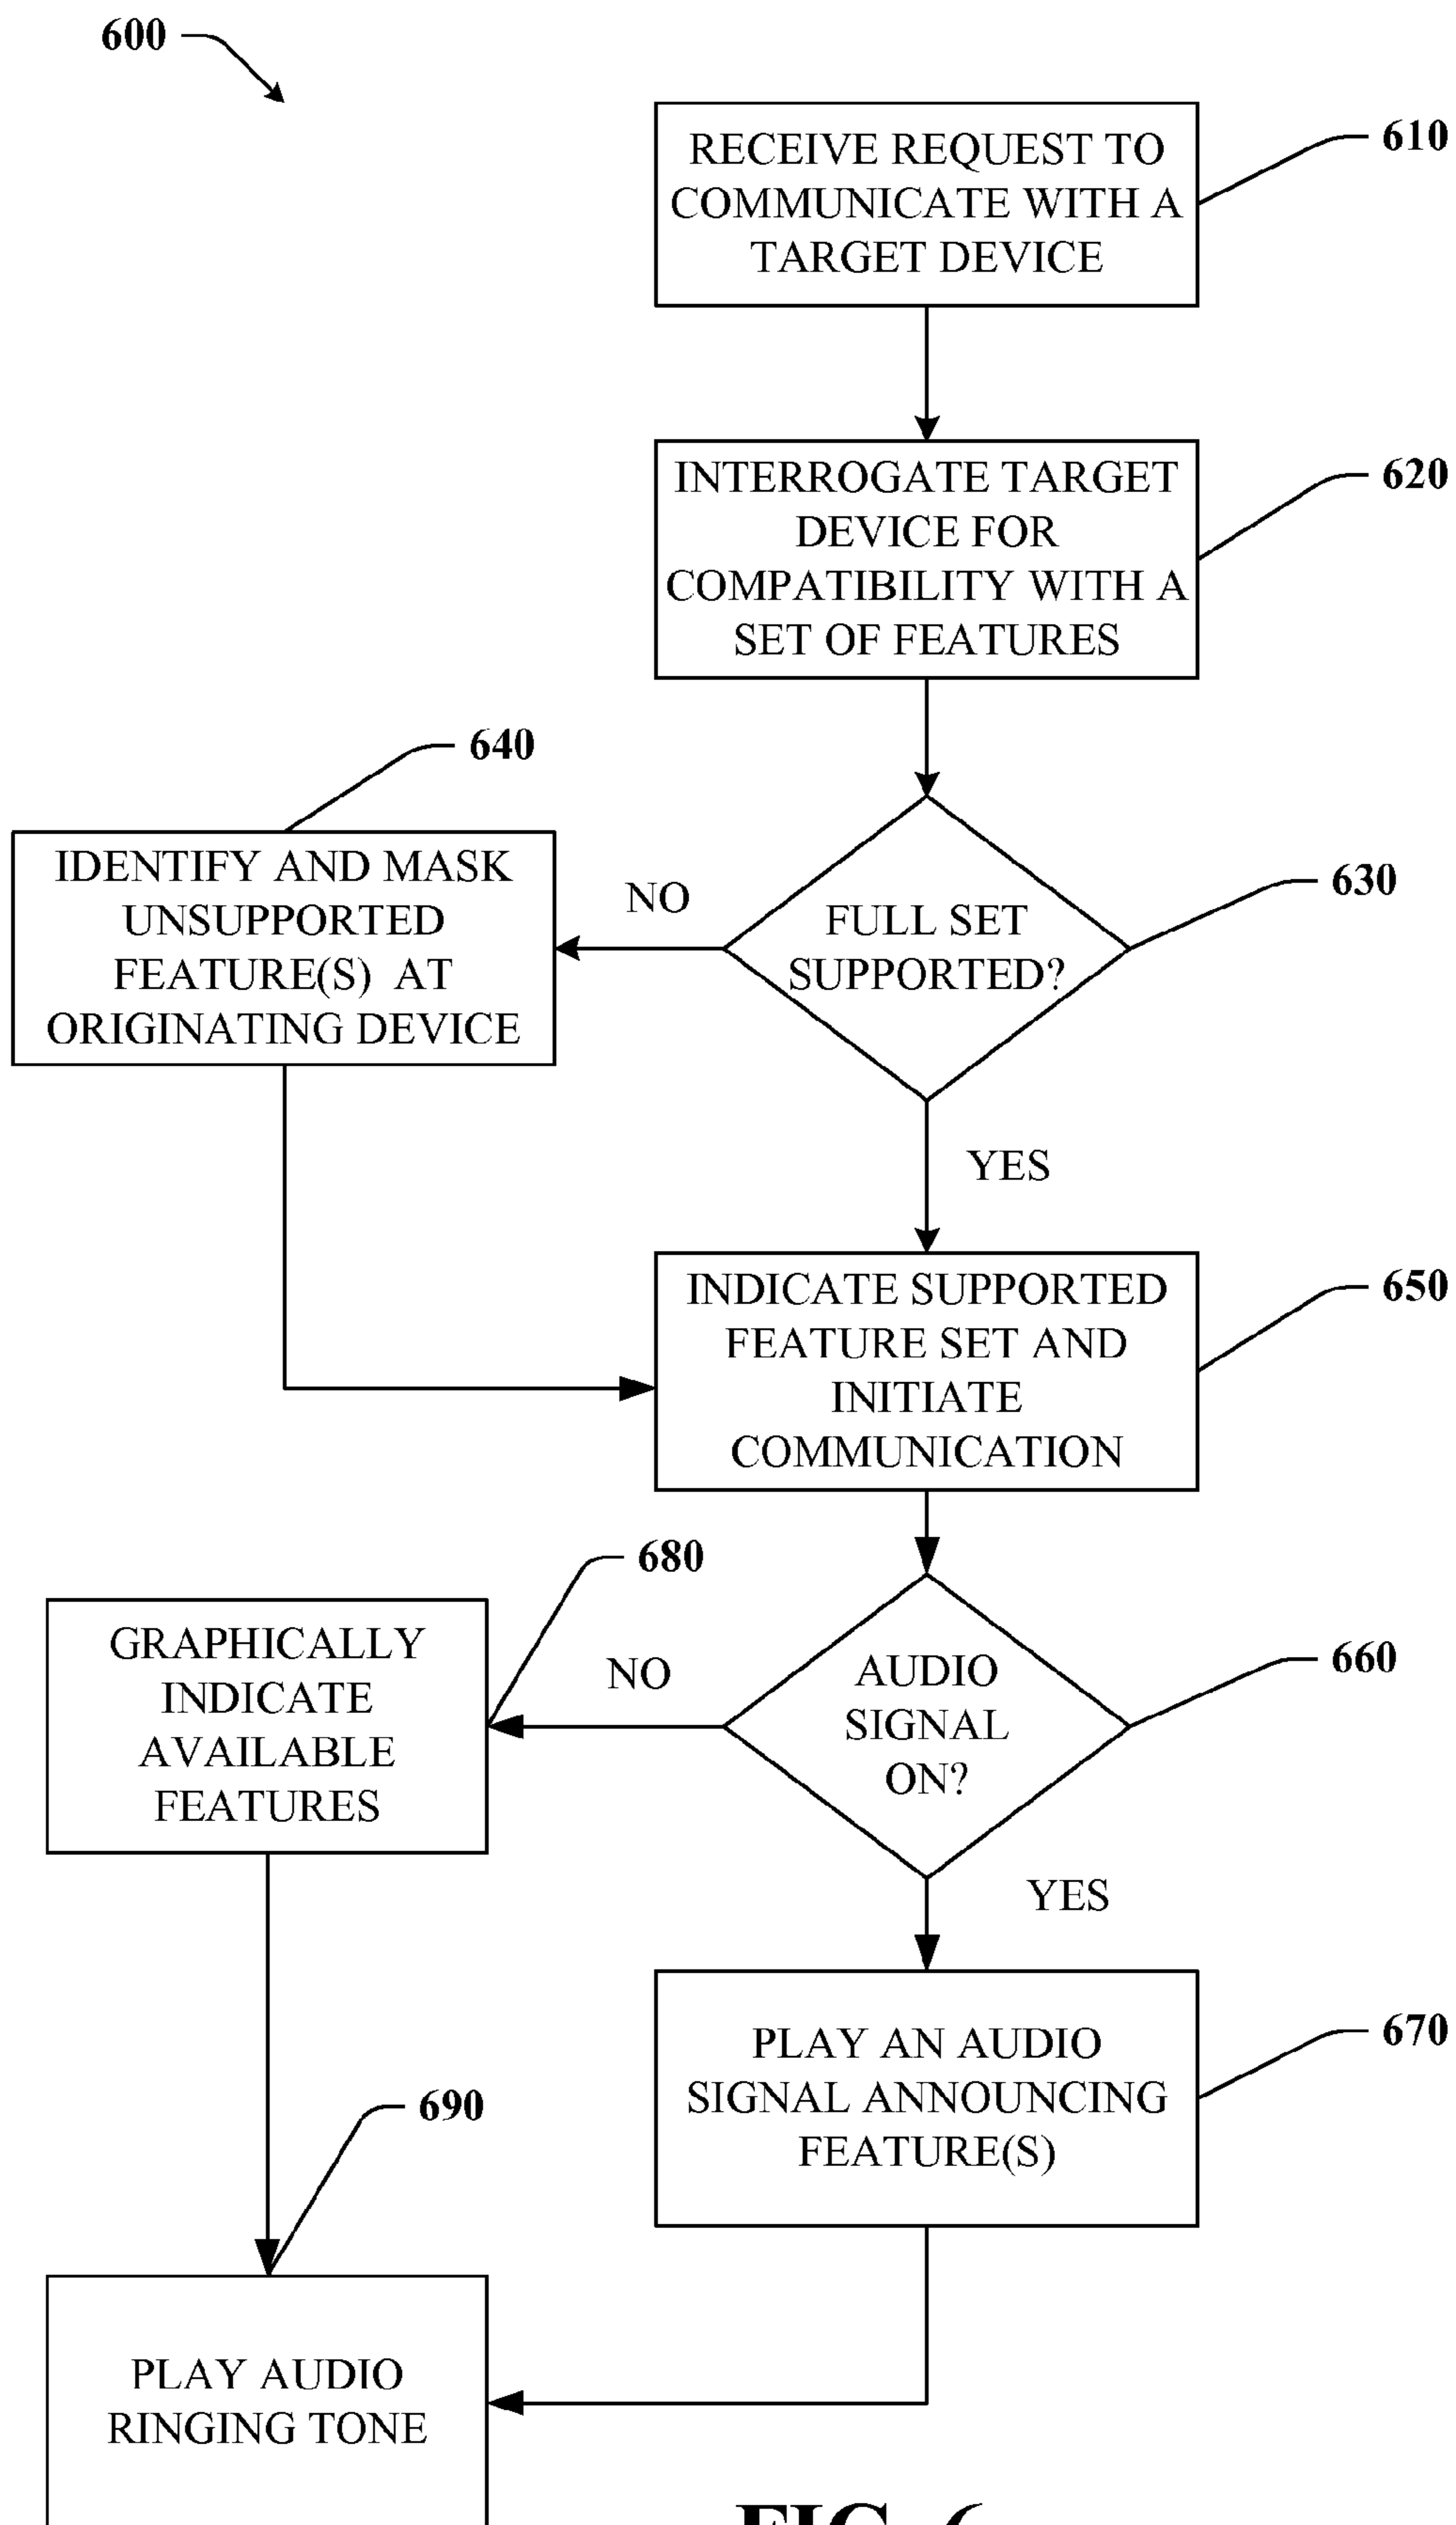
600

RECEIVE REQUEST TO COMMUNICATE WITH A TARGET DEVICE

610

INTERROGATE TARGET DEVICE FOR COMPATIBILITY WITH A SET OF FEATURES

620

640

IDENTIFY AND MASK UNSUPPORTED FEATURE(S) AT ORIGINATING DEVICE

NO

FULL SET SUPPORTED?

630

YES

INDICATE SUPPORTED FEATURE SET AND INITIATE COMMUNICATION

650

680

GRAPHICALLY INDICATE AVAILABLE FEATURES

NO

AUDIO SIGNAL ON?

660

YES

PLAY AN AUDIO SIGNAL ANNOUNCING FEATURE(S)

670

690

PLAY AUDIO RINGING TONE

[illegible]